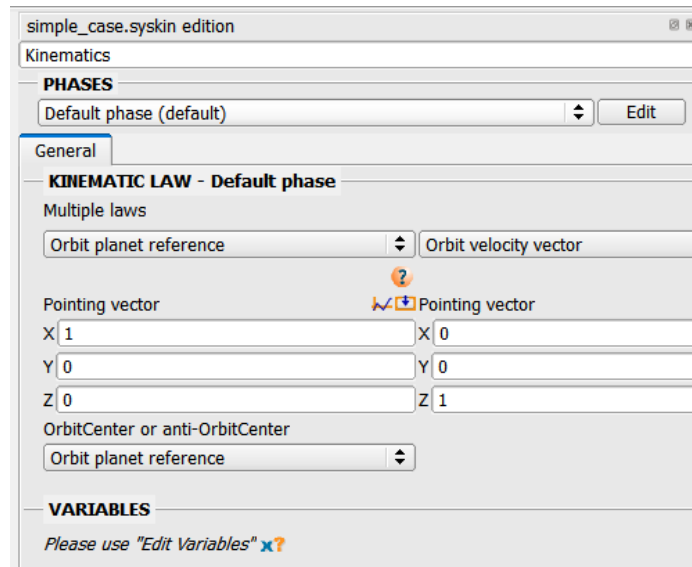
simple_case.syskin edition

Kinematics

PHASES

Default phase (default)

Edit

General

KINEMATIC LAW - Default phase

Multiple laws

Orbit planet reference

Orbit velocity vector

?

Pointing vector

Pointing vector

X 1

X 0

Y 0

Y 0

Z 0

Z 1

OrbitCenter or anti-OrbitCenter

Orbit planet reference

VARIABLES

Please use "Edit Variables"